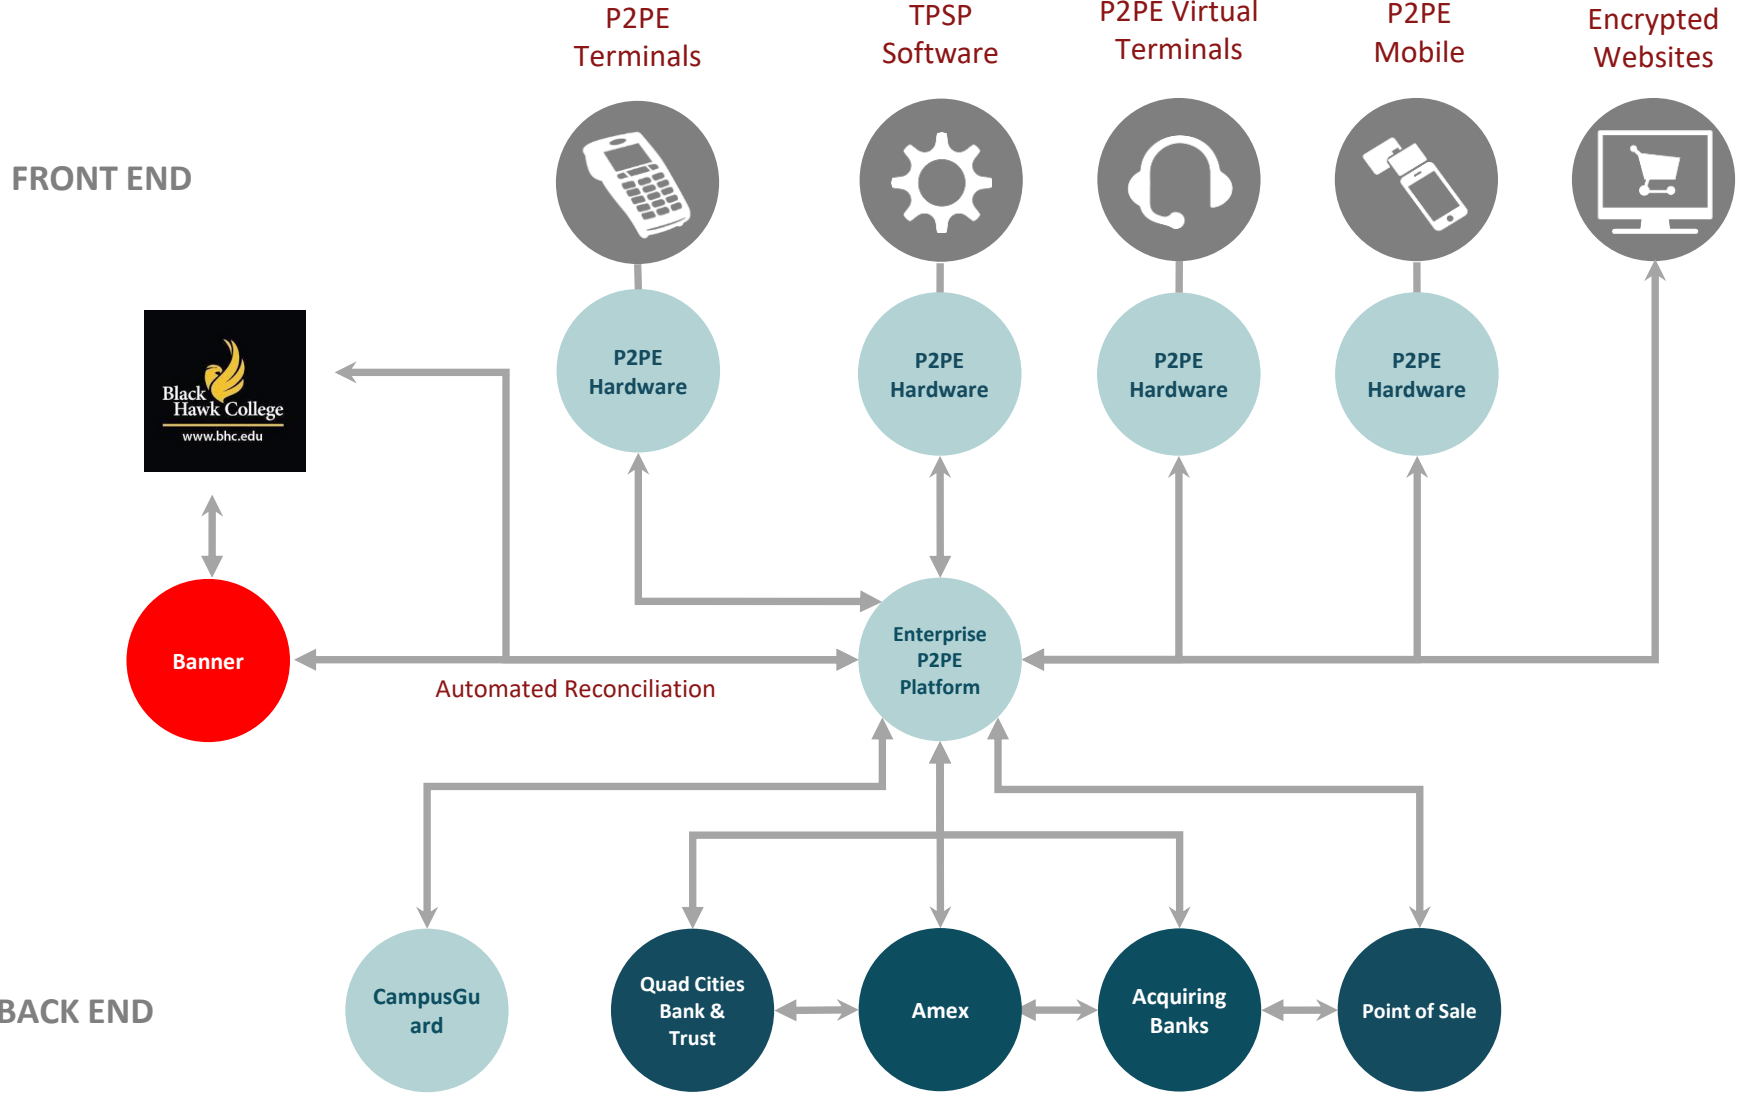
P2PE Terminals

TPSP Software

P2PE Virtual Terminals

P2PE Mobile

Encrypted Websites

FRONT END

Black Hawk College
www.bhc.edu

P2PE Hardware

P2PE Hardware

P2PE Hardware

P2PE Hardware

Banner

Enterprise P2PE Platform

Automated Reconciliation

BACK END

CampusGu ard

Quad Cities Bank & Trust

Amex

Acquiring Banks

Point of Sale